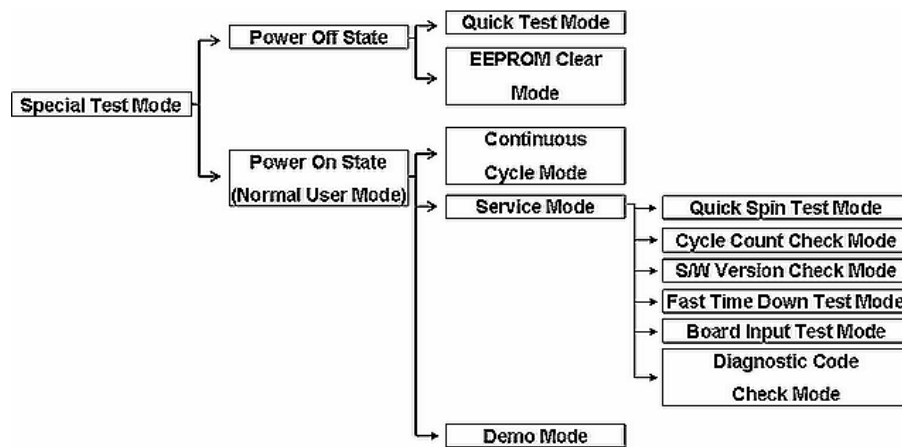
Special Test Mode

Power Off State

Quick Test Mode

EEPROM Clear Mode

Power On State (Normal User Mode)

Continuous Cycle Mode

Service Mode

Quick Spin Test Mode

Cycle Count Check Mode

S/W Version Check Mode

Fast Time Down Test Mode

Board Input Test Mode

Diagnostic Code Check Mode

Demo Mode